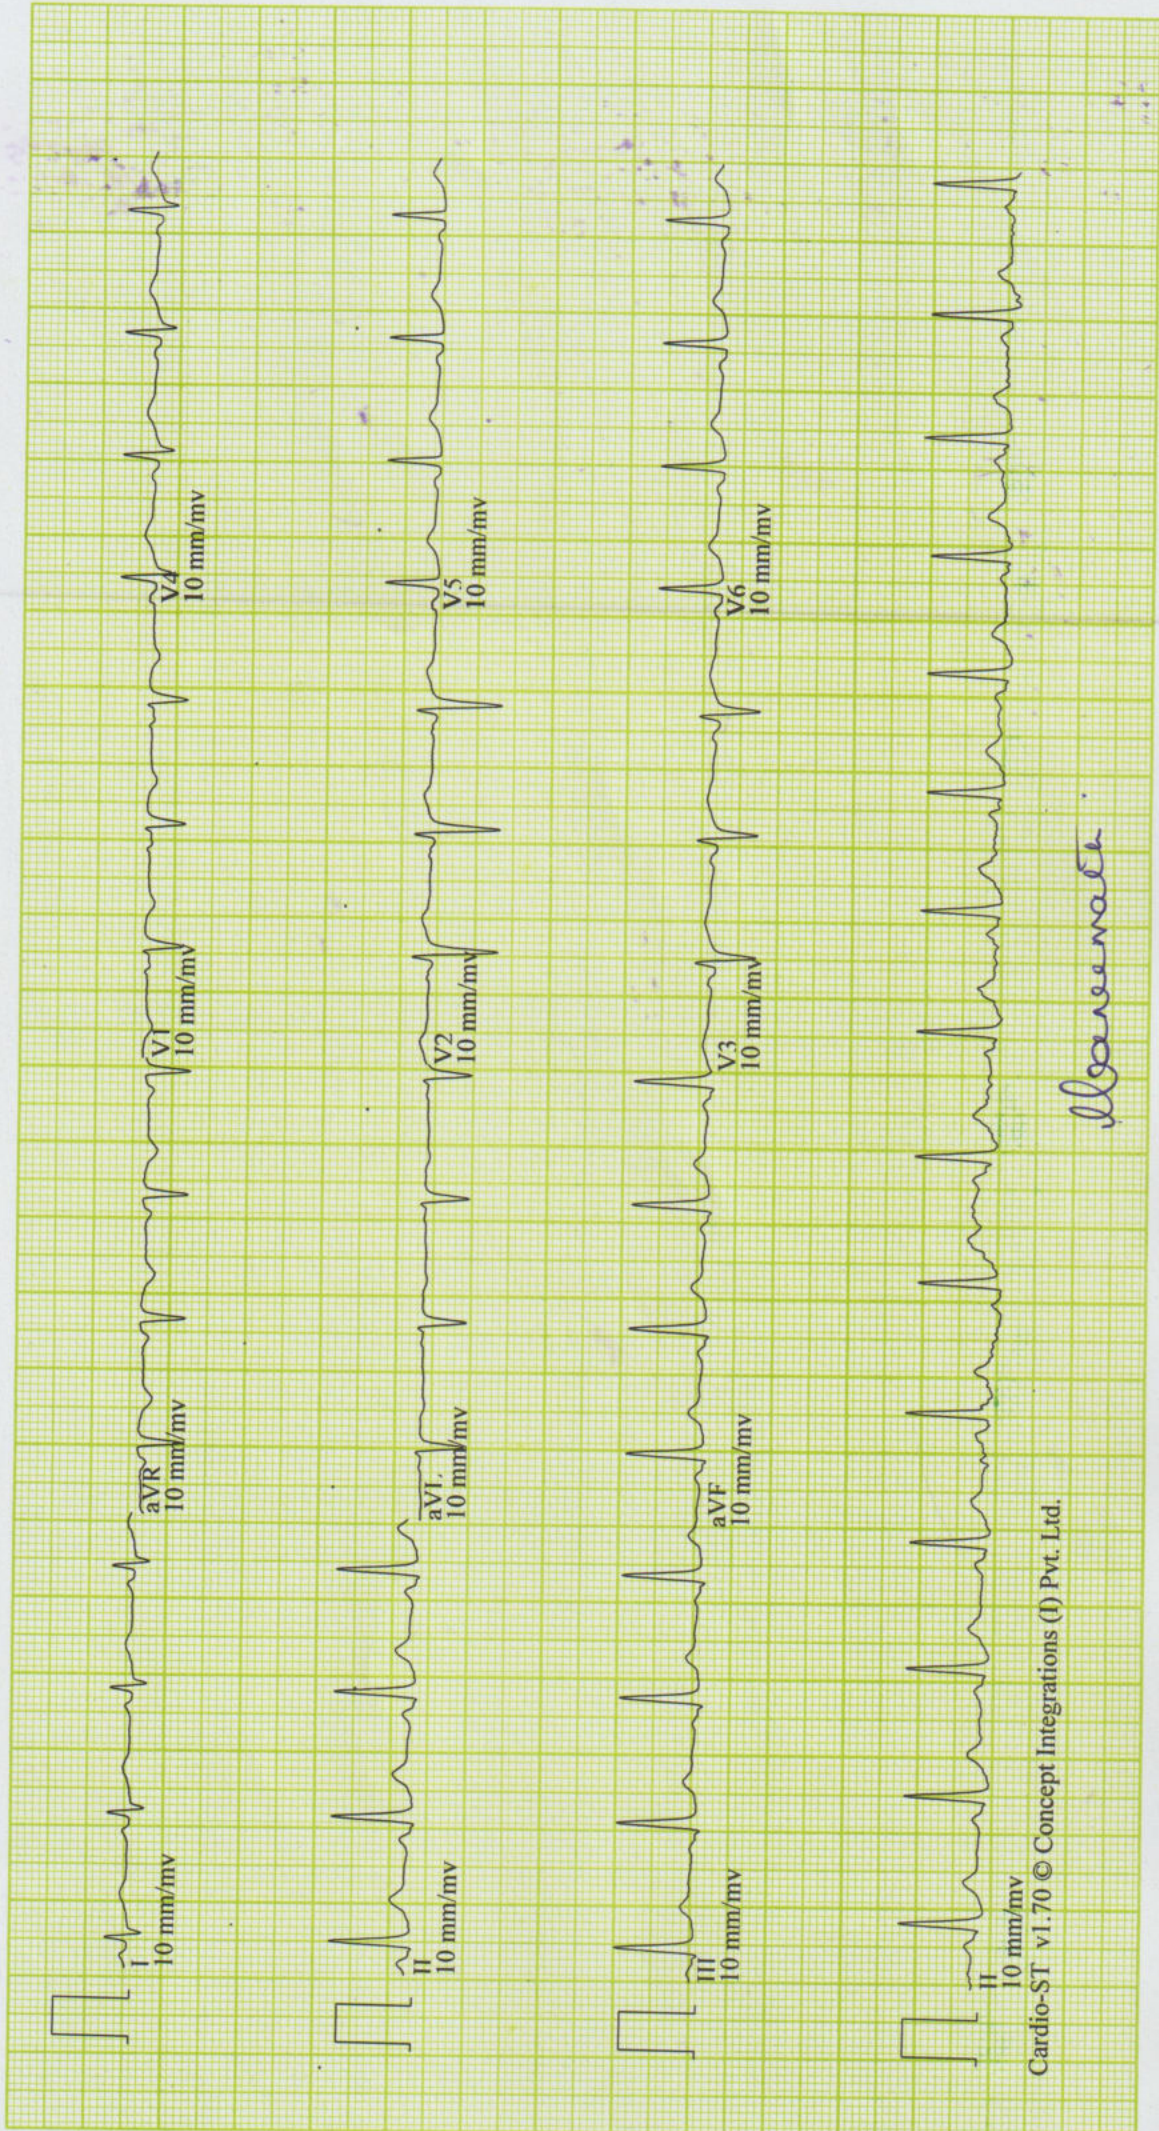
I
10 mm/mv

aVR
10 mm/mv

V1
10 mm/mv

V4
10 mm/mv

II
10 mm/mv

aVL
10 mm/mv

V2
10 mm/mv

V5
10 mm/mv

III
10 mm/mv

aVF
10 mm/mv

V3
10 mm/mv

V6
10 mm/mv

II
10 mm/mv

Cardio-ST v1.70 © Concept Integrations (I) Pvt. Ltd.

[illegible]